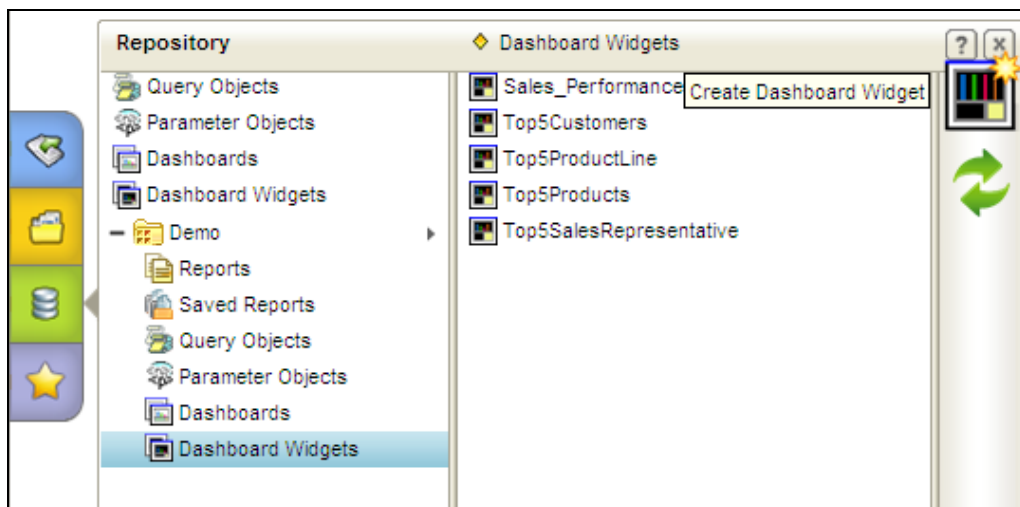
Repository

Dashboard Widgets

?

x

Query Objects
Parameter Objects
Dashboards
Dashboard Widgets
Demo
Reports
Saved Reports
Query Objects
Parameter Objects
Dashboards
Dashboard Widgets

Sales_Performance
Top5Customers
Top5ProductLine
Top5Products
Top5SalesRepresentative

Create Dashboard Widget